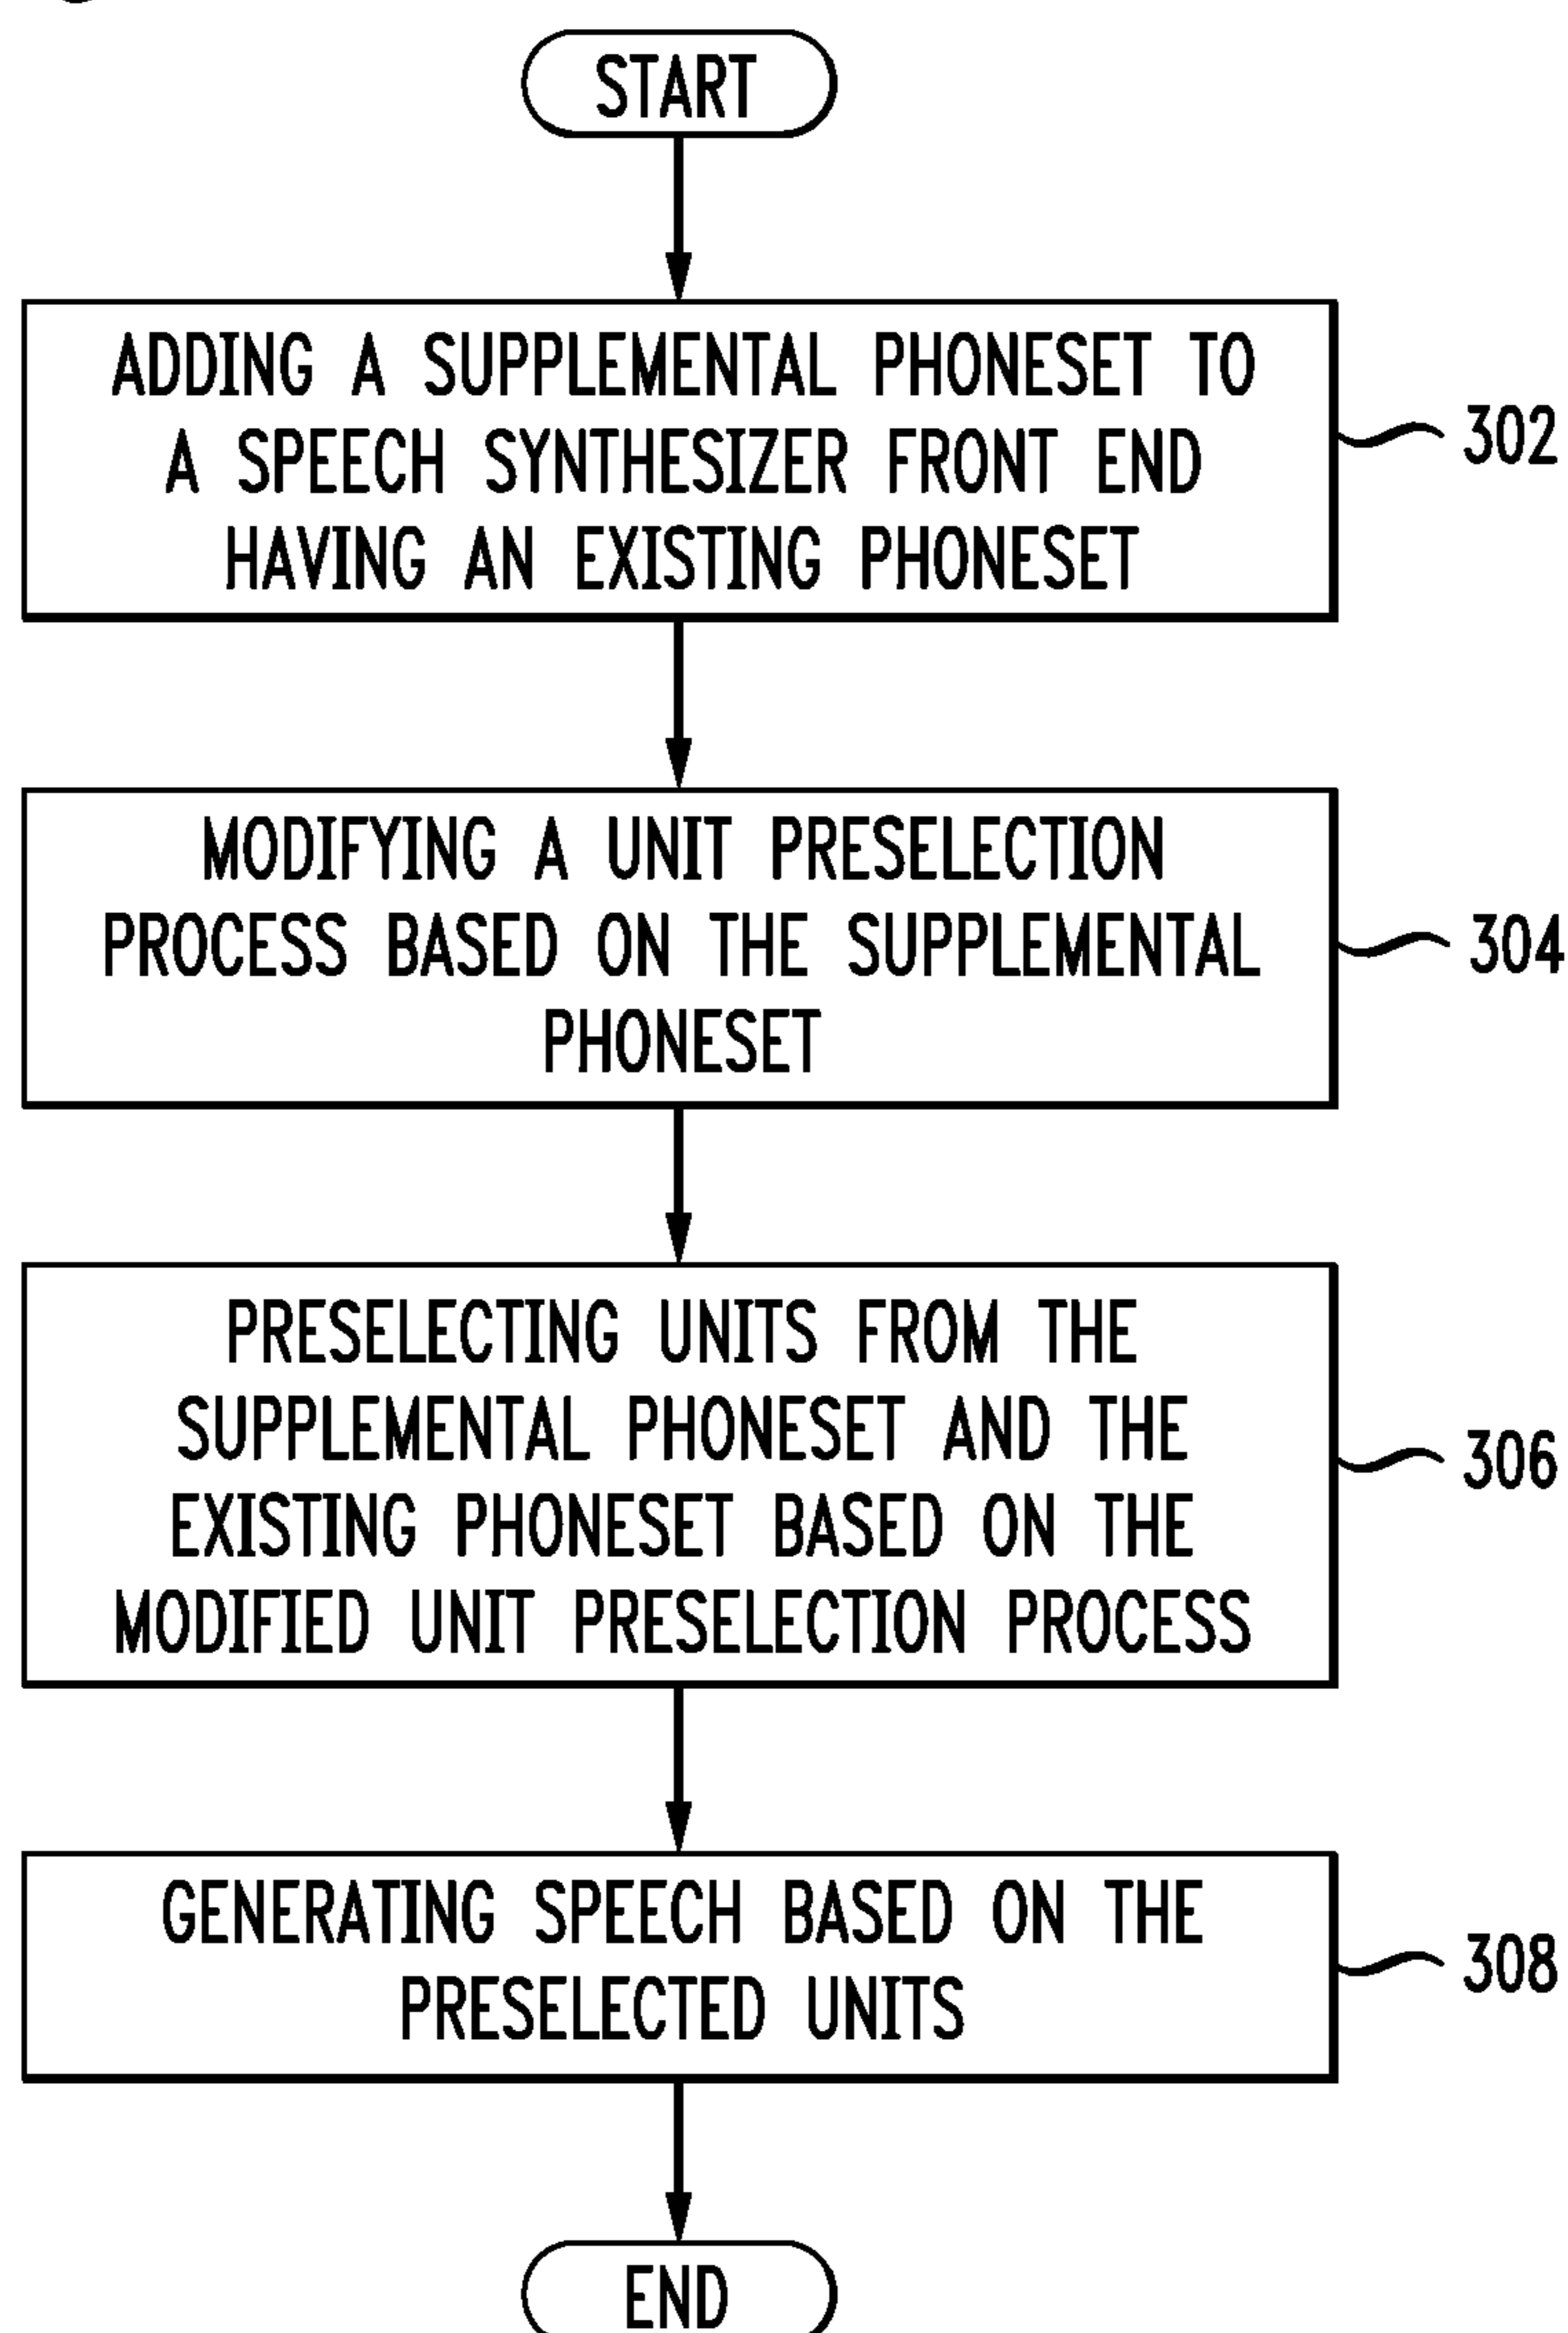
START

ADDING A SUPPLEMENTAL PHONESET TO A SPEECH SYNTHESIZER FRONT END HAVING AN EXISTING PHONESET

302

MODIFYING A UNIT PRESELECTION PROCESS BASED ON THE SUPPLEMENTAL PHONESET

304

PRESELECTING UNITS FROM THE SUPPLEMENTAL PHONESET AND THE EXISTING PHONESET BASED ON THE MODIFIED UNIT PRESELECTION PROCESS

306

GENERATING SPEECH BASED ON THE PRESELECTED UNITS

308

END